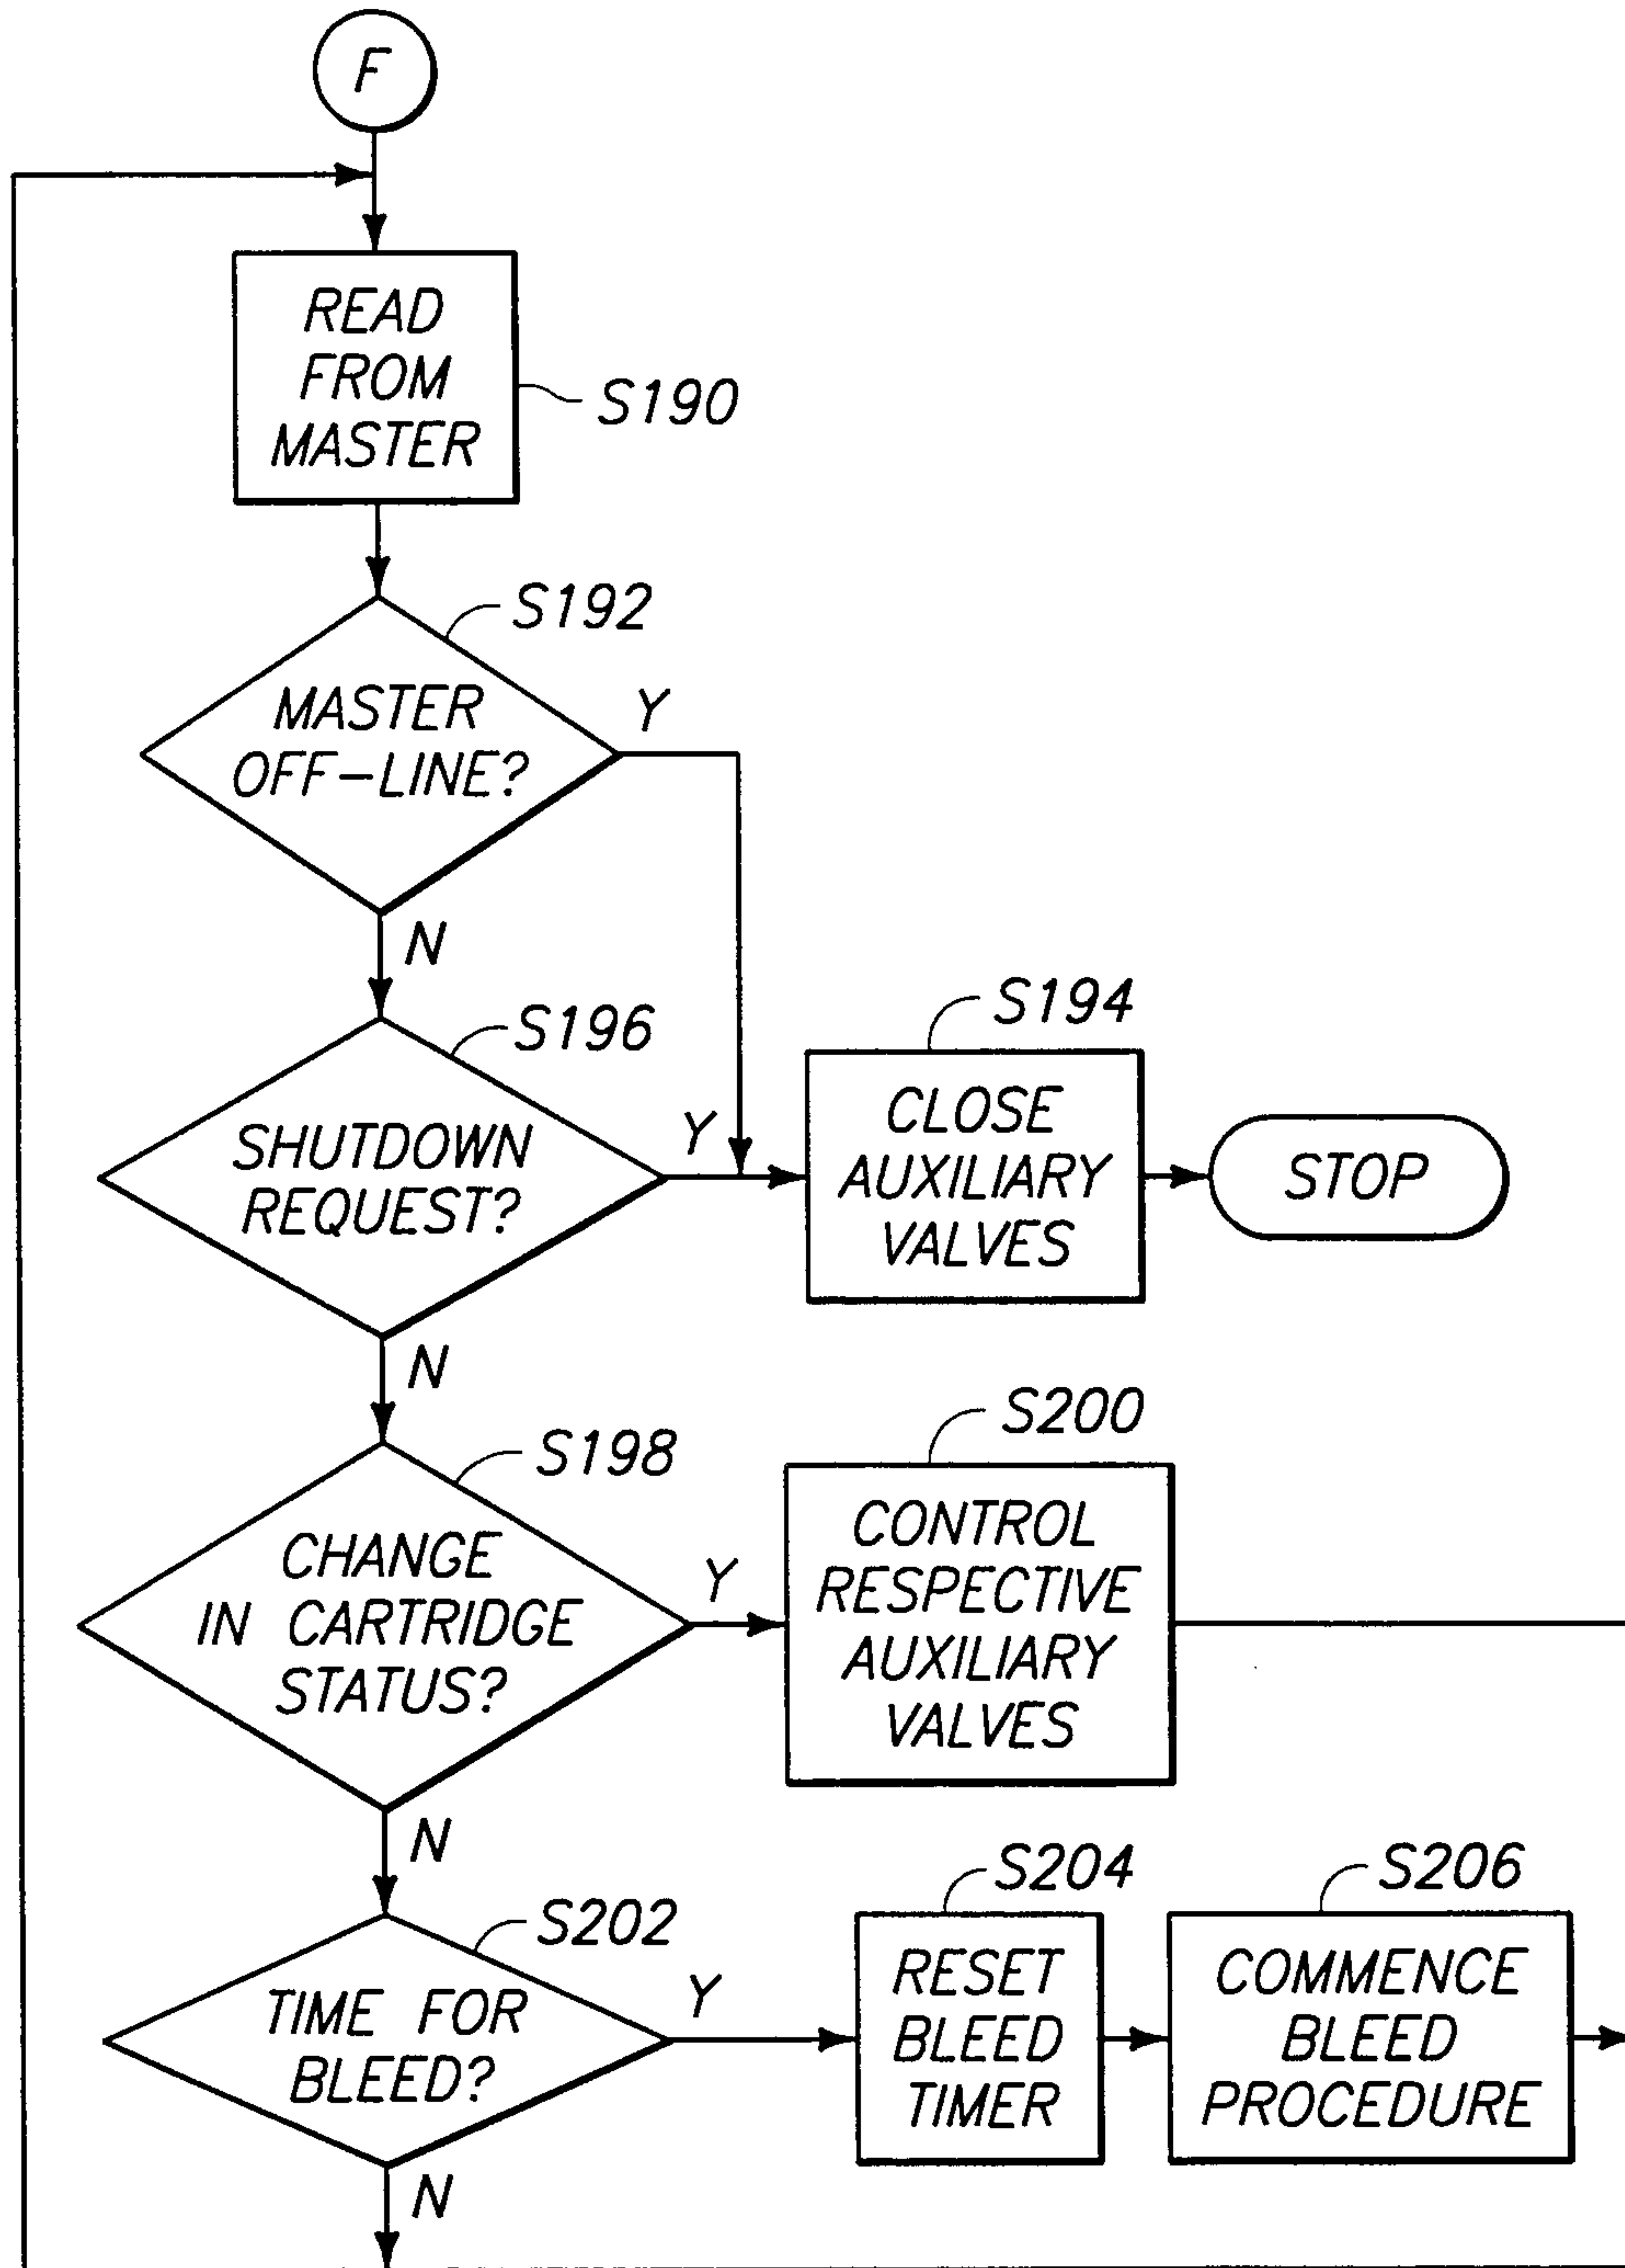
F

READ FROM MASTER

S190

S192

MASTER OFF–LINE?

Y

N

S196

SHUTDOWN REQUEST?

Y

S194

CLOSE AUXILIARY VALVES

STOP

N

S198

CHANGE IN CARTRIDGE STATUS?

Y

S200

CONTROL RESPECTIVE AUXILIARY VALVES

N

S202

TIME FOR BLEED?

Y

S204

RESET BLEED TIMER

S206

COMMENCE BLEED PROCEDURE

N